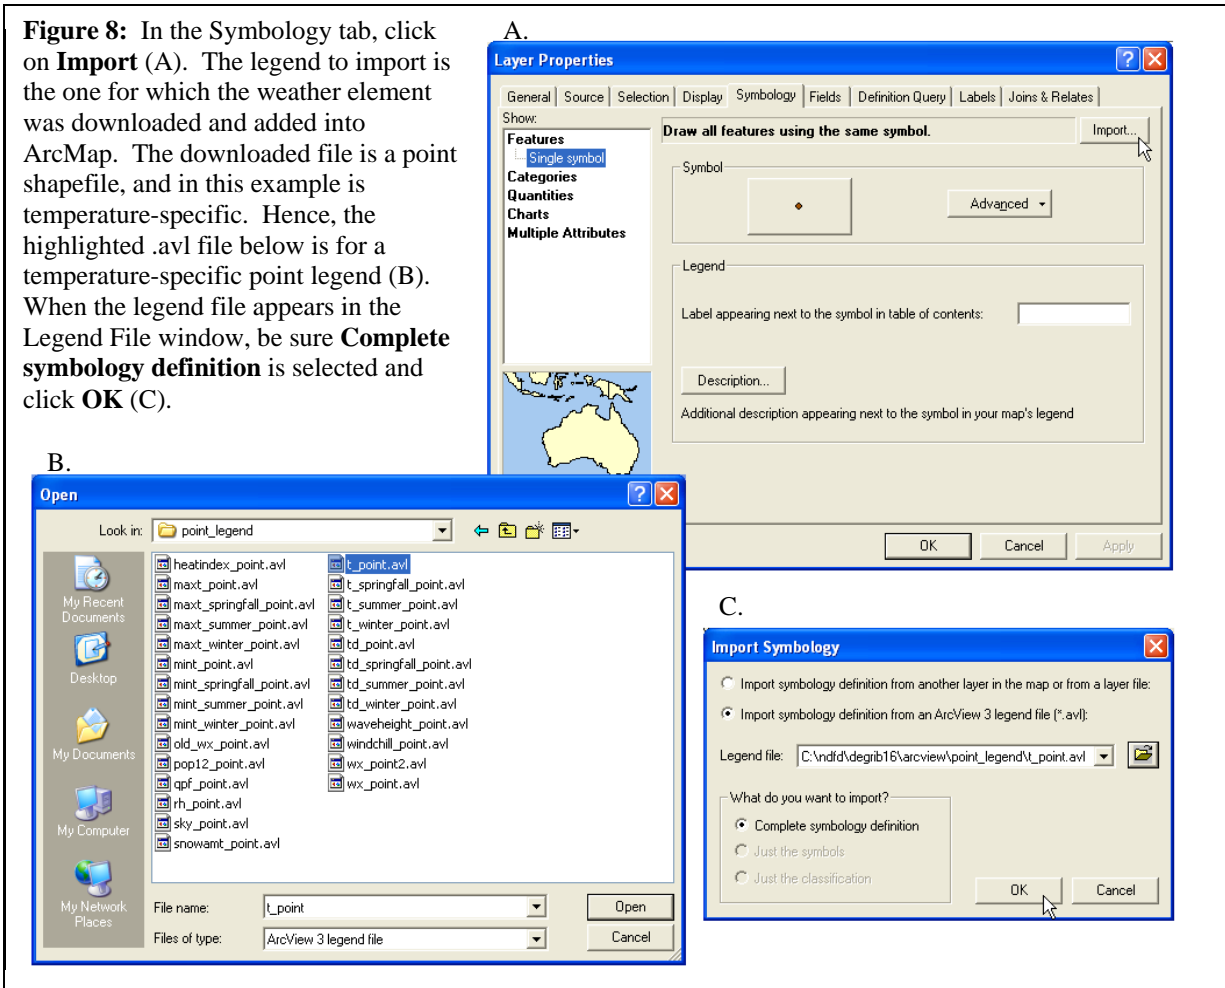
**Figure 8:** In the Symbology tab, click on **Import** (A). The legend to import is the one for which the weather element was downloaded and added into ArcMap. The downloaded file is a point shapefile, and in this example is temperature-specific. Hence, the highlighted .avl file below is for a temperature-specific point legend (B). When the legend file appears in the Legend File window, be sure **Complete symbology definition** is selected and click **OK** (C).

A.

Layer Properties

General | Source | Selection | Display | Symbology | Fields | Definition Query | Labels | Joins & Relates

Show:
Features
Single symbol
Categories
Quantities
Charts
Multiple Attributes

Draw all features using the same symbol.

Import...

Symbol

Advanced

Legend

Label appearing next to the symbol in table of contents:

Description...

Additional description appearing next to the symbol in your map's legend

OK Cancel Apply

B.

Open

Look in: point_legend

My Recent Documents
Desktop
My Documents
My Computer
My Network Places

heatindex_point.avl
maxt_point.avl
maxt_springfall_point.avl
maxt_summer_point.avl
maxt_winter_point.avl
mint_point.avl
mint_springfall_point.avl
mint_summer_point.avl
mint_winter_point.avl
old_wx_point.avl
pop12_point.avl
qpf_point.avl
rh_point.avl
sky_point.avl
snowamt_point.avl
t_point.avl
t_springfall_point.avl
t_summer_point.avl
t_winter_point.avl
td_point.avl
td_springfall_point.avl
td_summer_point.avl
td_winter_point.avl
waveheight_point.avl
windchill_point.avl
wx_point2.avl
wx_point.avl

File name: t_point
Files of type: ArcView 3 legend file

Open
Cancel

C.

Import Symbology

Import symbology definition from another layer in the map or from a layer file:

Import symbology definition from an ArcView 3 legend file (*.avl):

Legend file: C:\ndfd\degrib16\arcview\point_legend\t_point.avl

What do you want to import?
Complete symbology definition
Just the symbols
Just the classification

OK Cancel